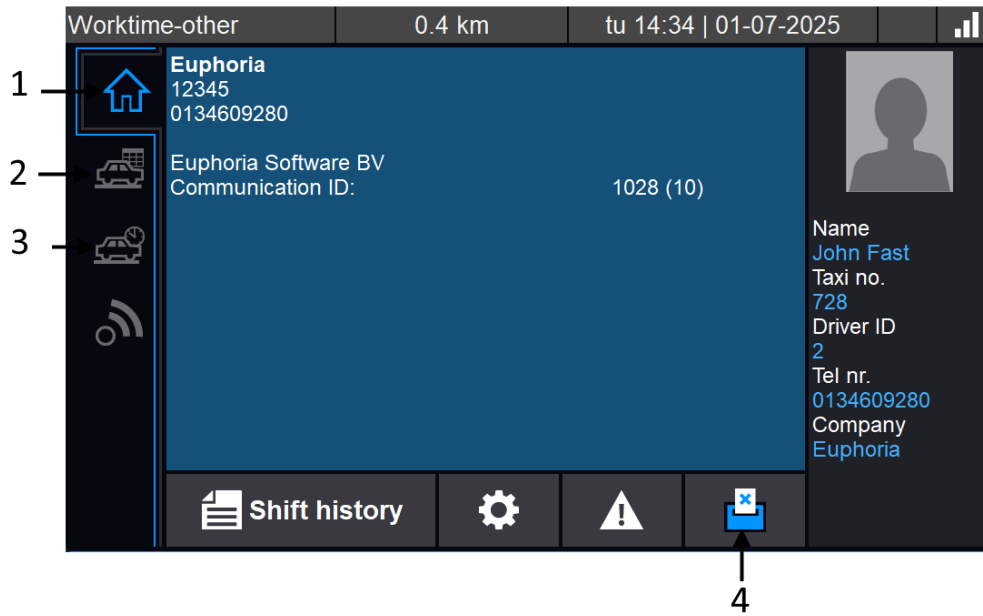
Worktime-other | 0.4 km | tu 14:34 | 01-07-2025

1
2
3

Euphoria
12345
0134609280

Euphoria Software BV
Communication ID: 1028 (10)

Name
John Fast
Taxi no.
728
Driver ID
2
Tel nr.
0134609280
Company
Euphoria

Shift history

4